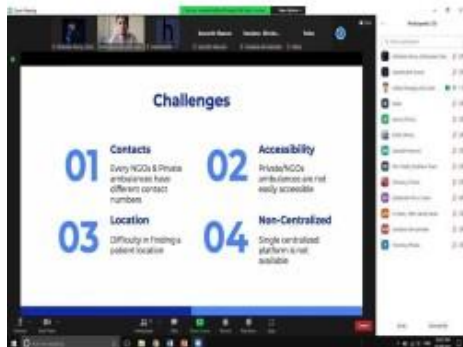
Challenges

01 Contacts
Every NGOs & Private ambulances have different contact numbers

02 Accessibility
Private/NGOs ambulances are not easily accessible

03 Location
Difficulty in Finding a patient location

04 Non-Centralized
Single centralized platform is not available